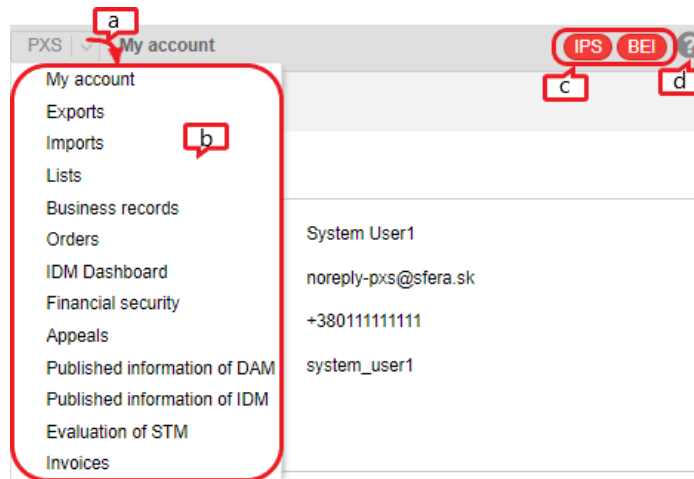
a

PXS My account

IPS BEI

?

c

d

My account
Exports
Imports
Lists
Business records
Orders
IDM Dashboard
Financial security
Appeals
Published information of DAM
Published information of IDM
Evaluation of STM
Invoices

b

System User1

noreply-pxs@sfera.sk

+380111111111

system_user1